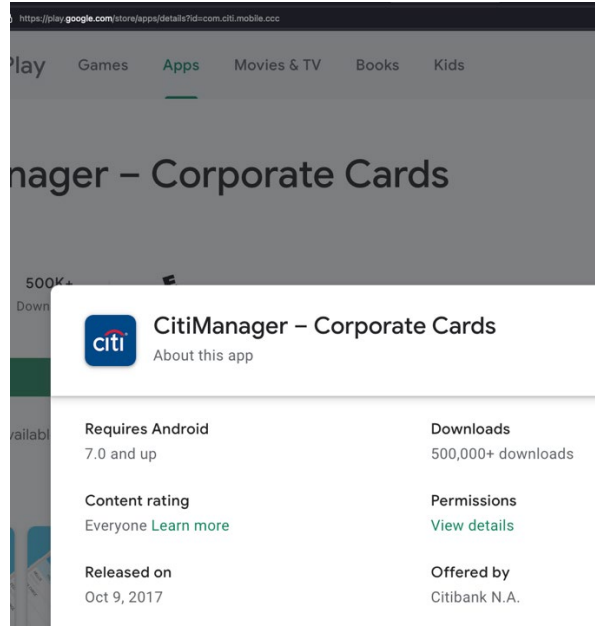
https://play.google.com/store/apps/details?id=com.citi.mobile.ccc

Play Games Apps Movies & TV Books Kids

nager – Corporate Cards

500K+
Down

ailabl

citi

CitiManager – Corporate Cards
About this app

Requires Android
7.0 and up

Downloads
500,000+ downloads

Content rating
Everyone Learn more

Permissions
View details

Released on
Oct 9, 2017

Offered by
Citibank N.A.